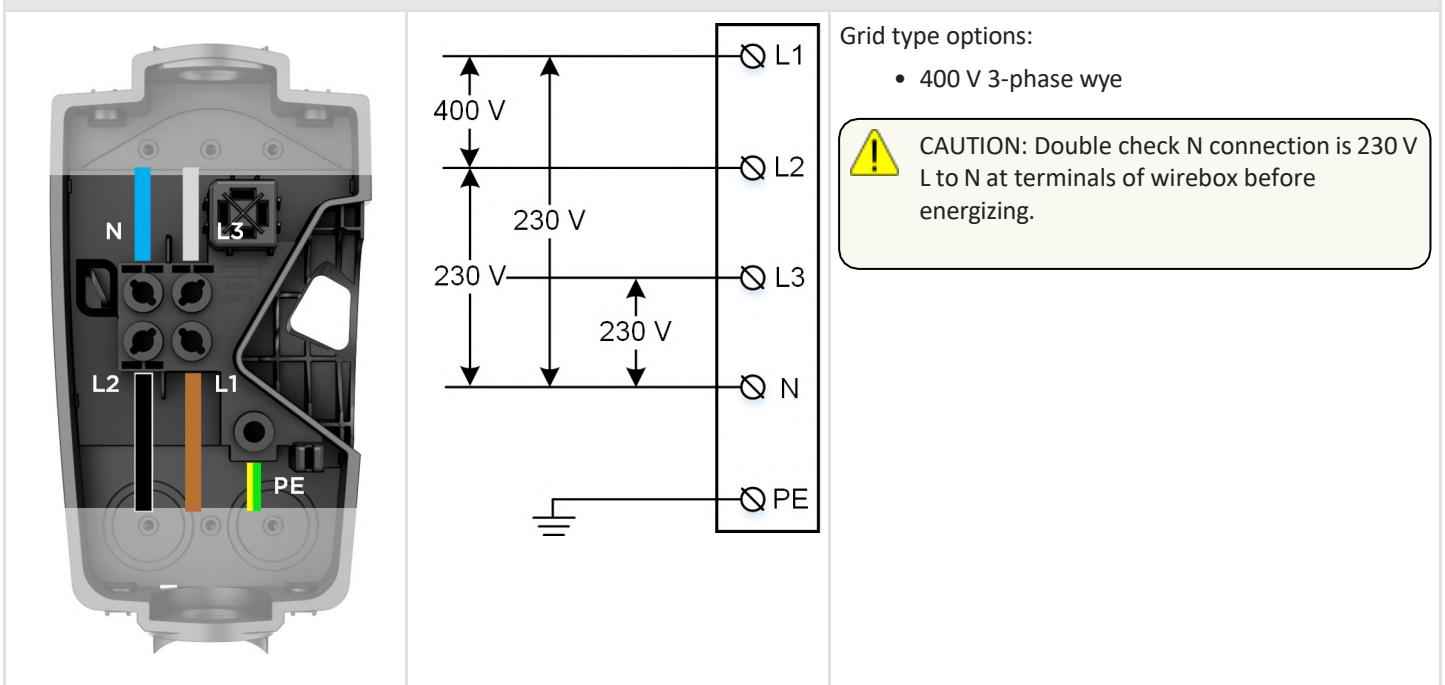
| | | |
|---|---|---|
| N L3 L2 L1 PE | 400 V 230 V 230 V 230 V L1 L2 L3 N PE | Grid type options:<br>• 400 V 3-phase wye<br>CAUTION: Double check N connection is 230 V L to N at terminals of wirebox before energizing. |